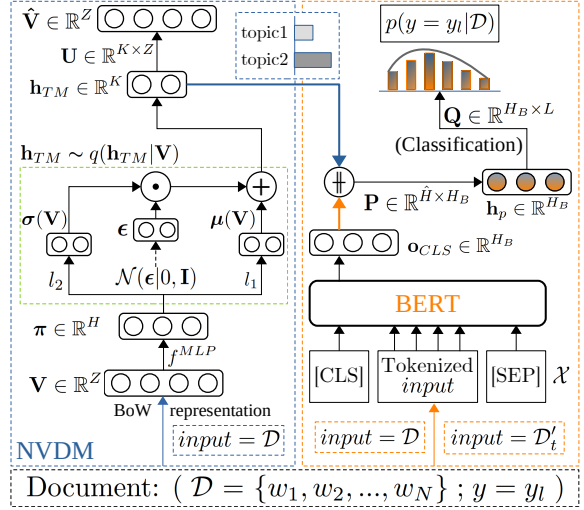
$\hat{\mathbf{V}} \in \mathbb{R}^Z$

$\mathbf{U} \in \mathbb{R}^{K \times Z}$

$\mathbf{h}_{TM} \in \mathbb{R}^K$

topic1

topic2

$p(y = y_l|\mathcal{D})$

$\mathbf{Q} \in \mathbb{R}^{H_B \times L}$

(Classification)

$\mathbf{h}_{TM} \sim q(\mathbf{h}_{TM}|\mathbf{V})$

$\odot$

$+$

$\Vert$

$\mathbf{P} \in \mathbb{R}^{\hat{H} \times H_B}$

$\mathbf{h}_p \in \mathbb{R}^{H_B}$

$\boldsymbol{\sigma}(\mathbf{V})$

$\boldsymbol{\epsilon}$

$\boldsymbol{\mu}(\mathbf{V})$

$\mathbf{o}_{CLS} \in \mathbb{R}^{H_B}$

$l_2$

$\mathcal{N}(\boldsymbol{\epsilon}|0, \mathbf{I})$

$l_1$

BERT

$\boldsymbol{\pi} \in \mathbb{R}^H$

$f^{MLP}$

$\mathbf{V} \in \mathbb{R}^Z$

[CLS]

Tokenized $input$

[SEP]

$\mathcal{X}$

BoW representation

$input = \mathcal{D}$

NVDM

$input = \mathcal{D}$

$input = \mathcal{D}'_t$

Document: ( $\mathcal{D} = \{w_1, w_2, ..., w_N\}$ ; $y = y_l$ )